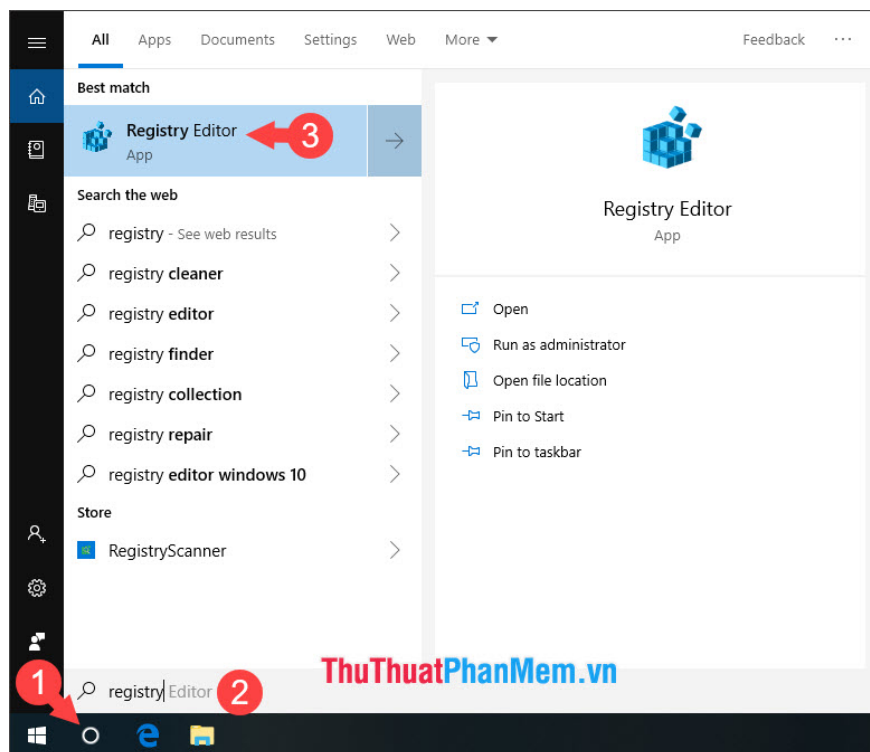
All Apps Documents Settings Web More Feedback ···

Best match

Registry Editor
App

3

Search the web

registry - See web results

registry cleaner

registry editor

registry finder

registry collection

registry repair

registry editor windows 10

Store

RegistryScanner

Registry Editor
App

Open

Run as administrator

Open file location

Pin to Start

Pin to taskbar

ThuThuatPhanMem.vn

1

registry Editor

2